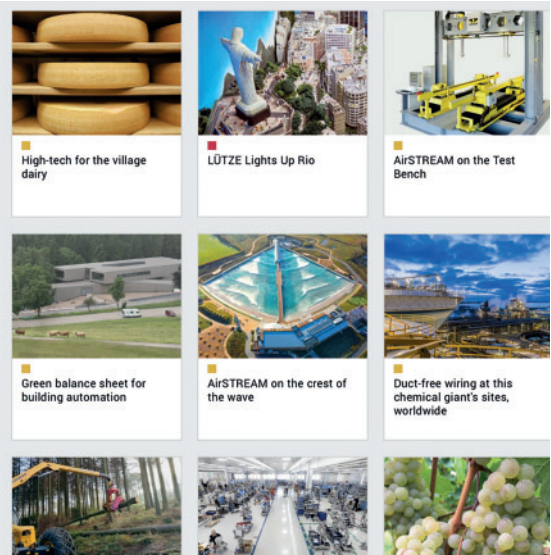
High-tech for the village dairy

LÜTZE Lights Up Rio

AirSTREAM on the Test Bench

Green balance sheet for building automation

AirSTREAM on the crest of the wave

Duct-free wiring at this chemical giant's sites, worldwide